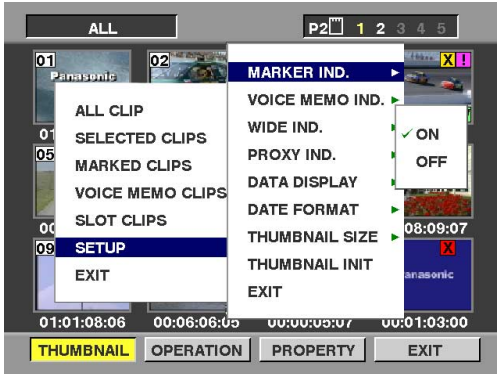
ALL

P2 1 2 3 4 5

01
Panasonic

02

X !

01

05

00

09

ALL CLIP
SELECTED CLIPS
MARKED CLIPS
VOICE MEMO CLIPS
SLOT CLIPS
SETUP
EXIT

MARKER IND.
VOICE MEMO IND.
WIDE IND.
PROXY IND.
DATA DISPLAY
DATE FORMAT
THUMBNAIL SIZE
THUMBNAIL INIT
EXIT

✓ ON
OFF

08:09:07

X
anasonic

01:01:08:06 00:06:06:05 00:00:05:07 00:01:03:00

THUMBNAIL OPERATION PROPERTY EXIT